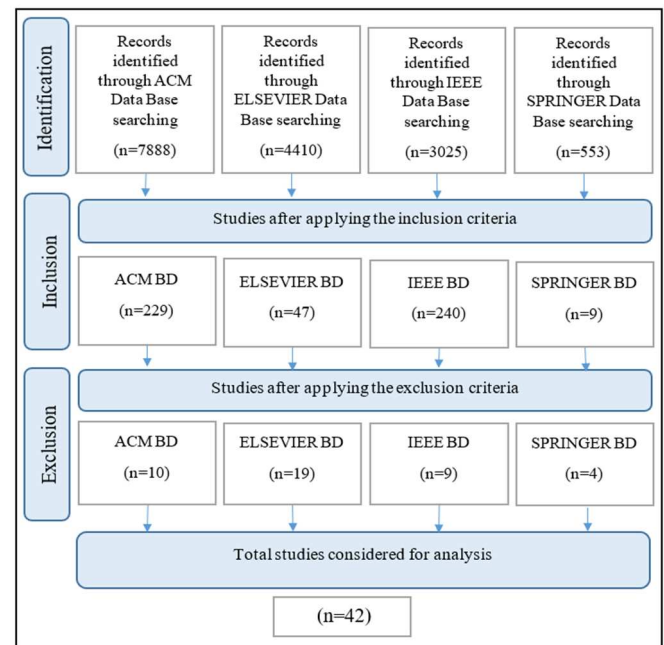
Identification

Records identified through ACM Data Base searching

(n=7888)

Records identified through ELSEVIER Data Base searching

(n=4410)

Records identified through IEEE Data Base searching

(n=3025)

Records identified through SPRINGER Data Base searching

(n=553)

Inclusion

Studies after applying the inclusion criteria

ACM BD

(n=229)

ELSEVIER BD

(n=47)

IEEE BD

(n=240)

SPRINGER BD

(n=9)

Exclusion

Studies after applying the exclusion criteria

ACM BD

(n=10)

ELSEVIER BD

(n=19)

IEEE BD

(n=9)

SPRINGER BD

(n=4)

Total studies considered for analysis

(n=42)